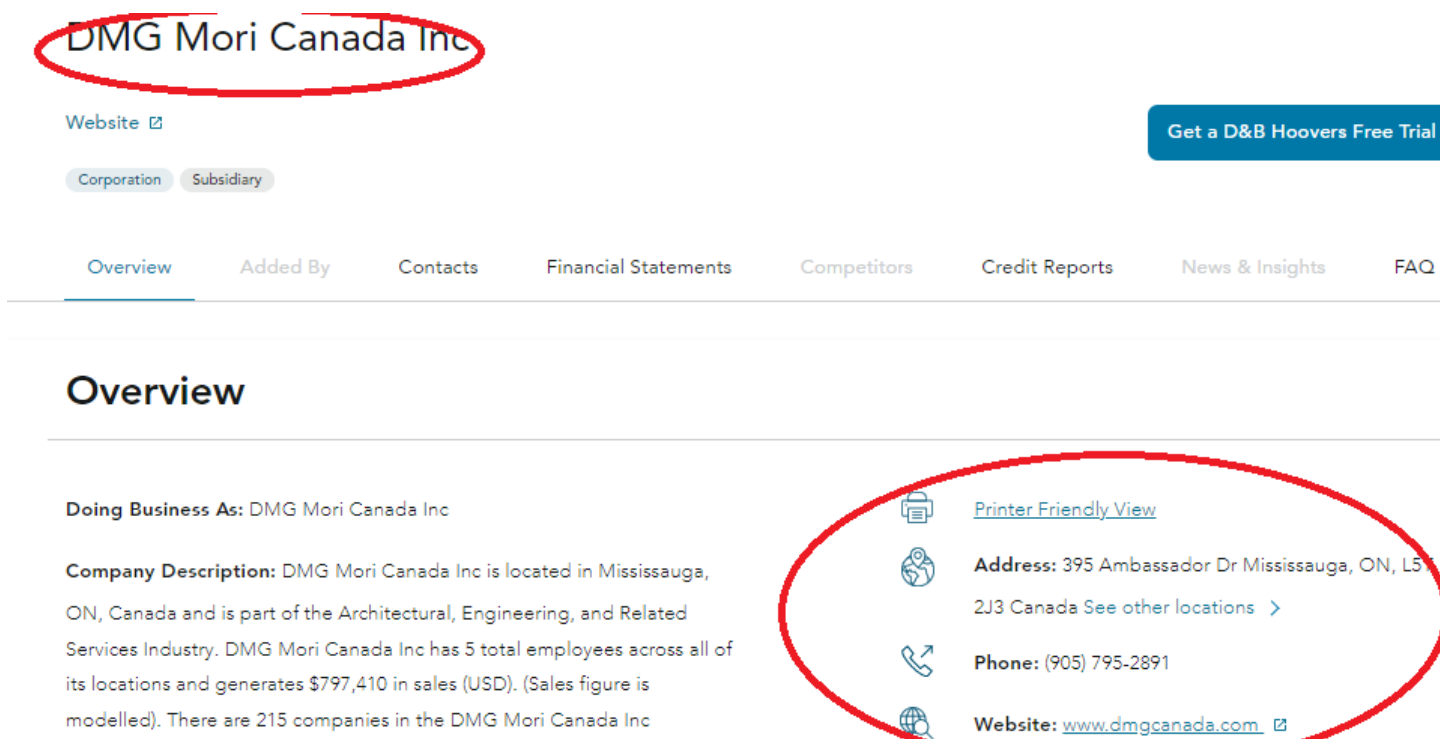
DMG Mori Canada Inc

Website

Get a D&B Hoovers Free Trial

Corporation Subsidiary

Overview Added By Contacts Financial Statements Competitors Credit Reports News & Insights FAQ

Overview

Doing Business As: DMG Mori Canada Inc

Company Description: DMG Mori Canada Inc is located in Mississauga, ON, Canada and is part of the Architectural, Engineering, and Related Services Industry. DMG Mori Canada Inc has 5 total employees across all of its locations and generates $797,410 in sales (USD). (Sales figure is modelled). There are 215 companies in the DMG Mori Canada Inc

Printer Friendly View

Address: 395 Ambassador Dr Mississauga, ON, L5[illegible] 2J3 Canada See other locations

Phone: (905) 795-2891

Website: www.dmgcanada.com